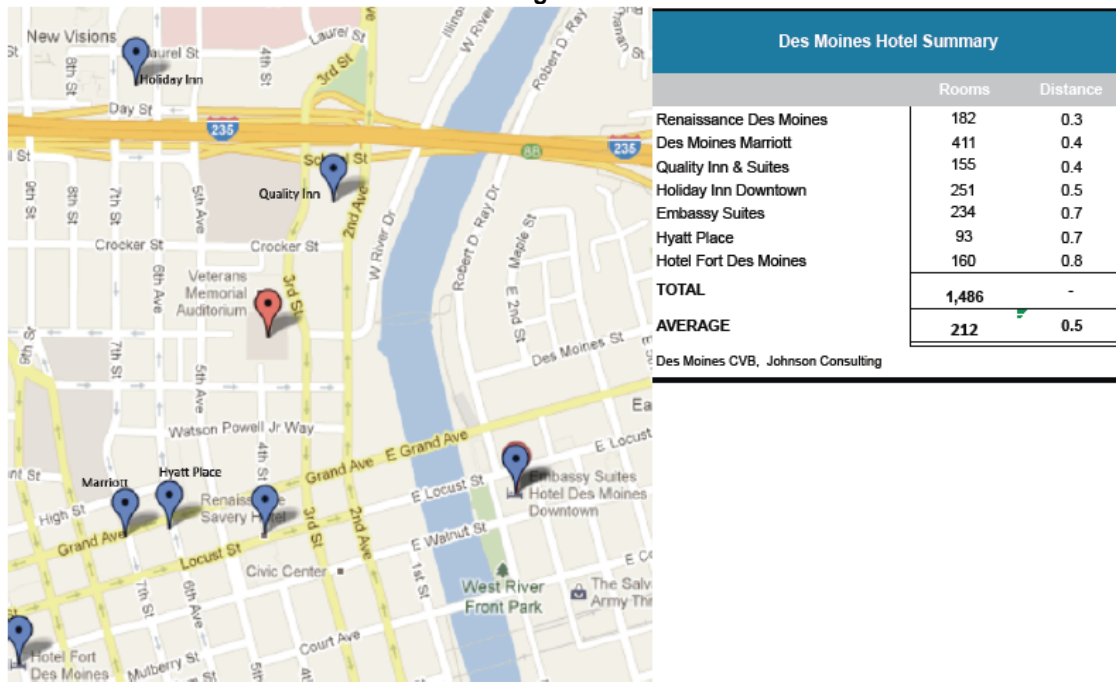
New Visions
Laurel St
Holiday Inn
8th St
4th St
3rd St
Day St
235
88
235
Quality Inn
School St
2nd Ave
W River Dr
Robert D Ray Dr
Maple St
9th St
8th St
7th St
5th Ave
Crocker St
Crocker St
6th Ave
Veterans Memorial Auditorium
3rd St
E 2nd St
Des Moines St
7th St
5th Ave
Watson Powell Jr Way
Grand Ave
E Grand Ave
E Locust
Marriott
Hyatt Place
Renaissance Savery Hotel
4th St
E Locust St
Embassy Suites Hotel Des Moines Downtown
High St
Grand Ave
Locust St
3rd St
2nd Ave
E Walnut St
Civic Center
1st St
West River Front Park
The Salvation Army
7th St
6th Ave
Court Ave
Hotel Fort Des Moines
Mulberry St

Des Moines Hotel Summary

| | Rooms | Distance |
|---|---|---|
| Renaissance Des Moines | 182 | 0.3 |
| Des Moines Marriott | 411 | 0.4 |
| Quality Inn & Suites | 155 | 0.4 |
| Holiday Inn Downtown | 251 | 0.5 |
| Embassy Suites | 234 | 0.7 |
| Hyatt Place | 93 | 0.7 |
| Hotel Fort Des Moines | 160 | 0.8 |
| TOTAL | 1,486 | - |
| AVERAGE | 212 | 0.5 |

Des Moines CVB, Johnson Consulting